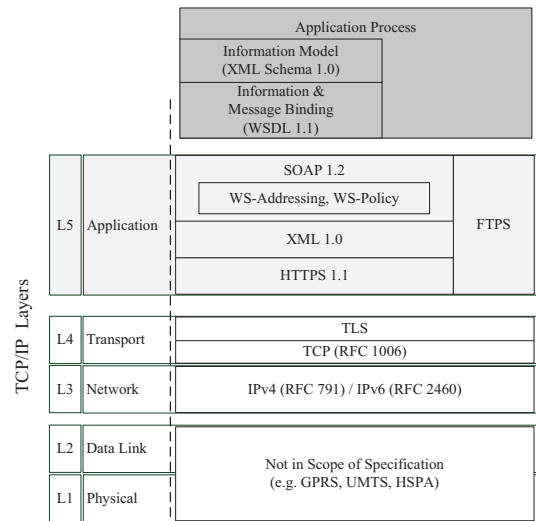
Application Process

Information Model (XML Schema 1.0)

Information & Message Binding (WSDL 1.1)

TCP/IP Layers

L5 Application

SOAP 1.2

WS-Addressing, WS-Policy

XML 1.0

HTTPS 1.1

FTPS

L4 Transport

TLS

TCP (RFC 1006)

L3 Network

IPv4 (RFC 791) / IPv6 (RFC 2460)

L2 Data Link

L1 Physical

Not in Scope of Specification (e.g. GPRS, UMTS, HSPA)